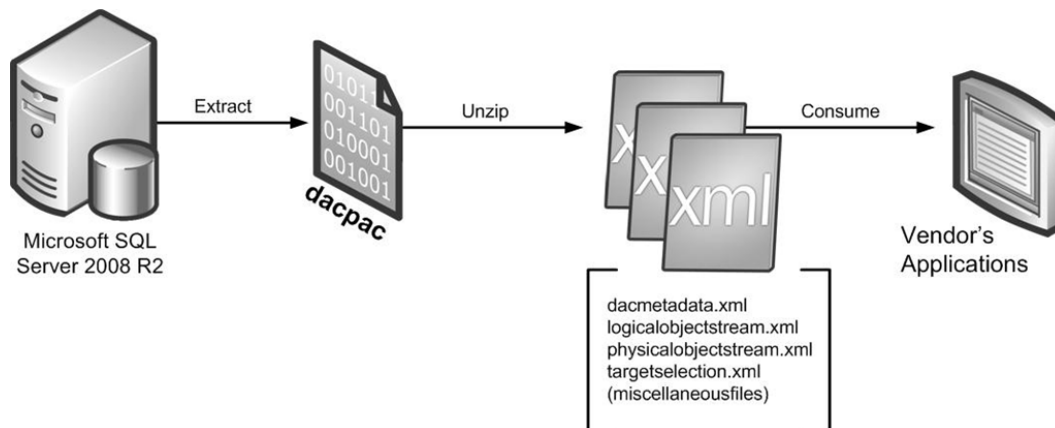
Extract

01011
001101
010001
001001

dacpac

Unzip

X
X
xml

Consume

Microsoft SQL Server 2008 R2

Vendor's Applications

dacmetadata.xml
logicalobjectstream.xml
physicalobjectstream.xml
targetselection.xml
(miscellaneousfiles)